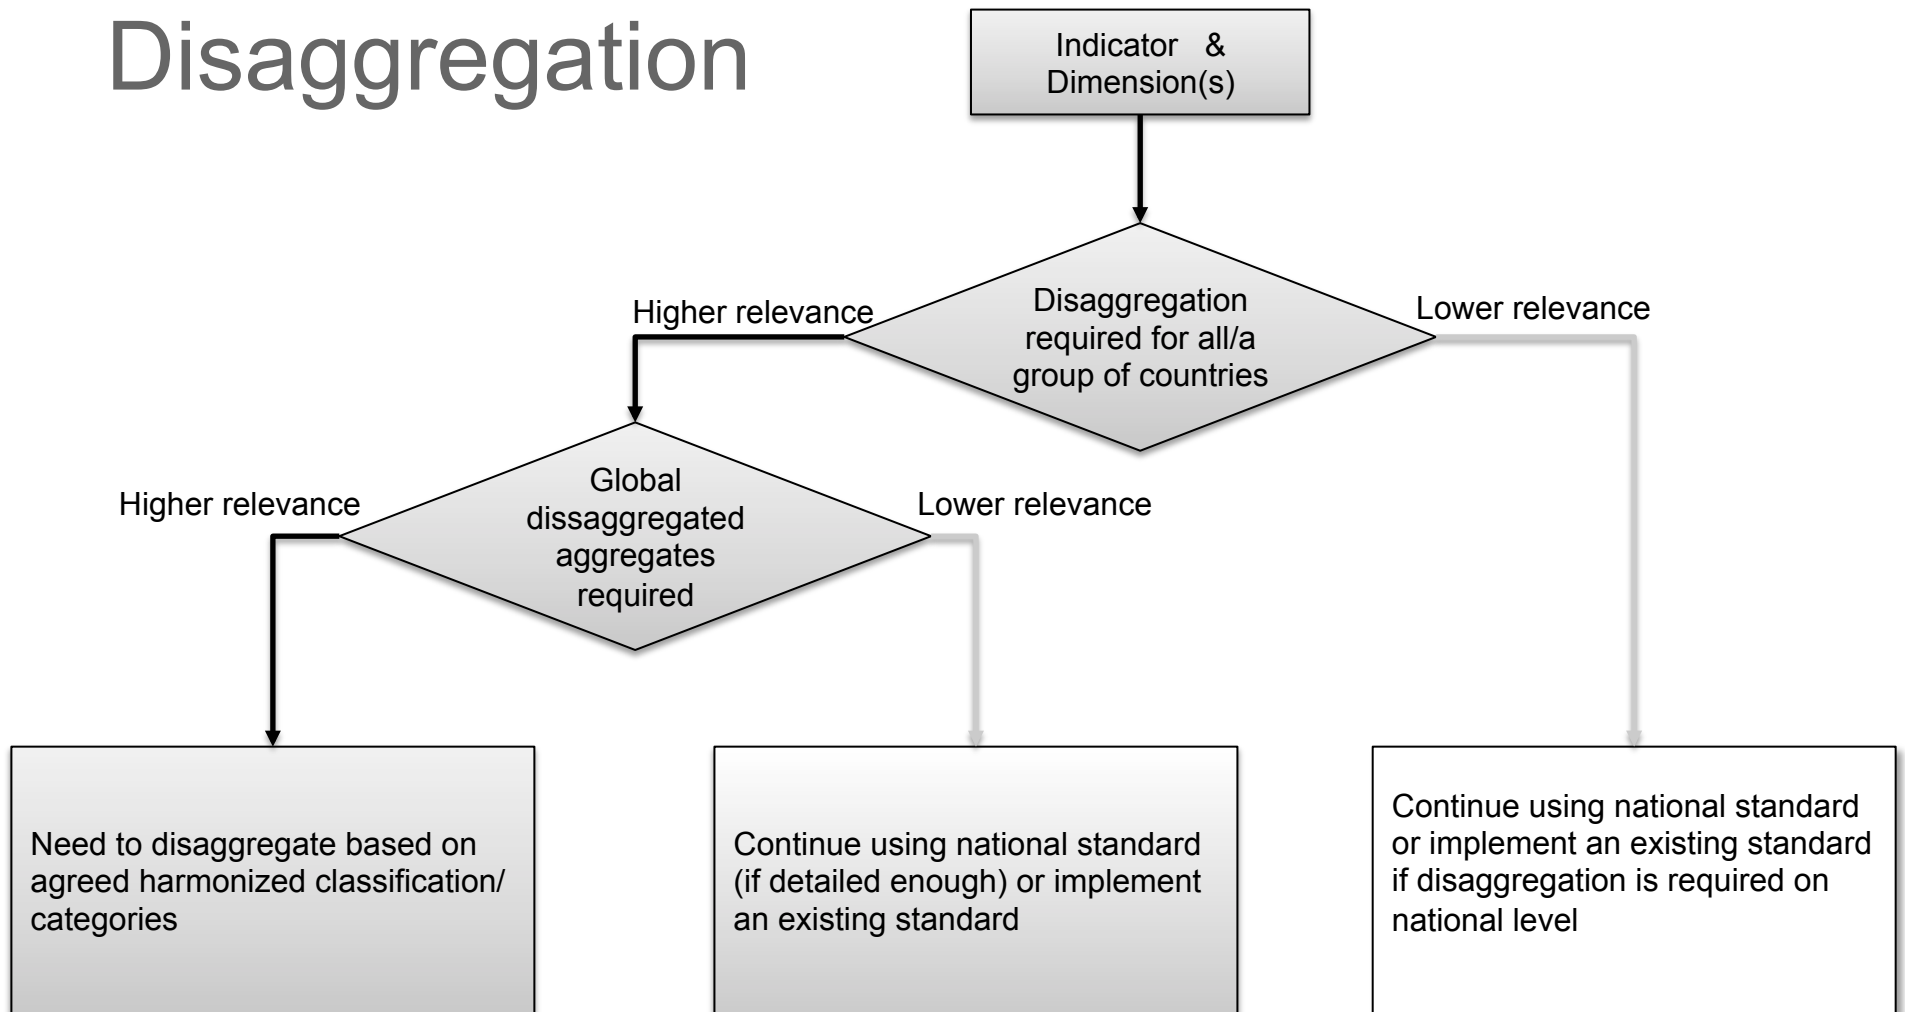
Disaggregation

Indicator & Dimension(s)

Disaggregation required for all/a group of countries

Higher relevance

Lower relevance

Global dissaggregated aggregates required

Higher relevance

Lower relevance

Need to disaggregate based on agreed harmonized classification/ categories

Continue using national standard (if detailed enough) or implement an existing standard

Continue using national standard or implement an existing standard if disaggregation is required on national level